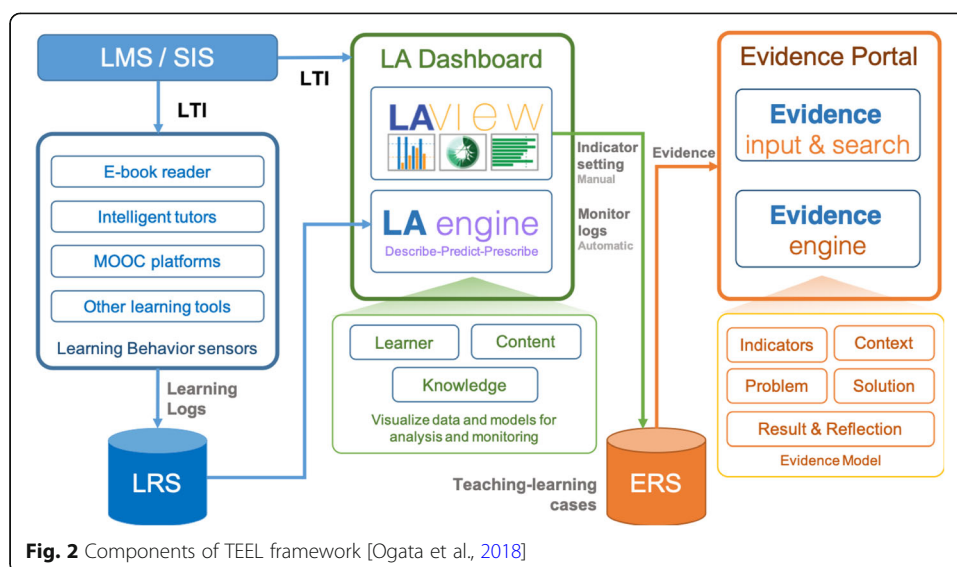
LMS / SIS

LTI

LTI

E-book reader

Intelligent tutors

MOOC platforms

Other learning tools

Learning Behavior sensors

Learning Logs

LRS

LA Dashboard

LAVIEW

LA engine

Describe-Predict-Prescribe

Indicator setting
Manual

Monitor logs
Automatic

Learner

Content

Knowledge

Visualize data and models for analysis and monitoring

Evidence

Teaching-learning cases

ERS

Evidence Portal

Evidence
input & search

Evidence
engine

Indicators

Context

Problem

Solution

Result & Reflection

Evidence Model

**Fig. 2** Components of TEEL framework [Ogata et al., 2018]